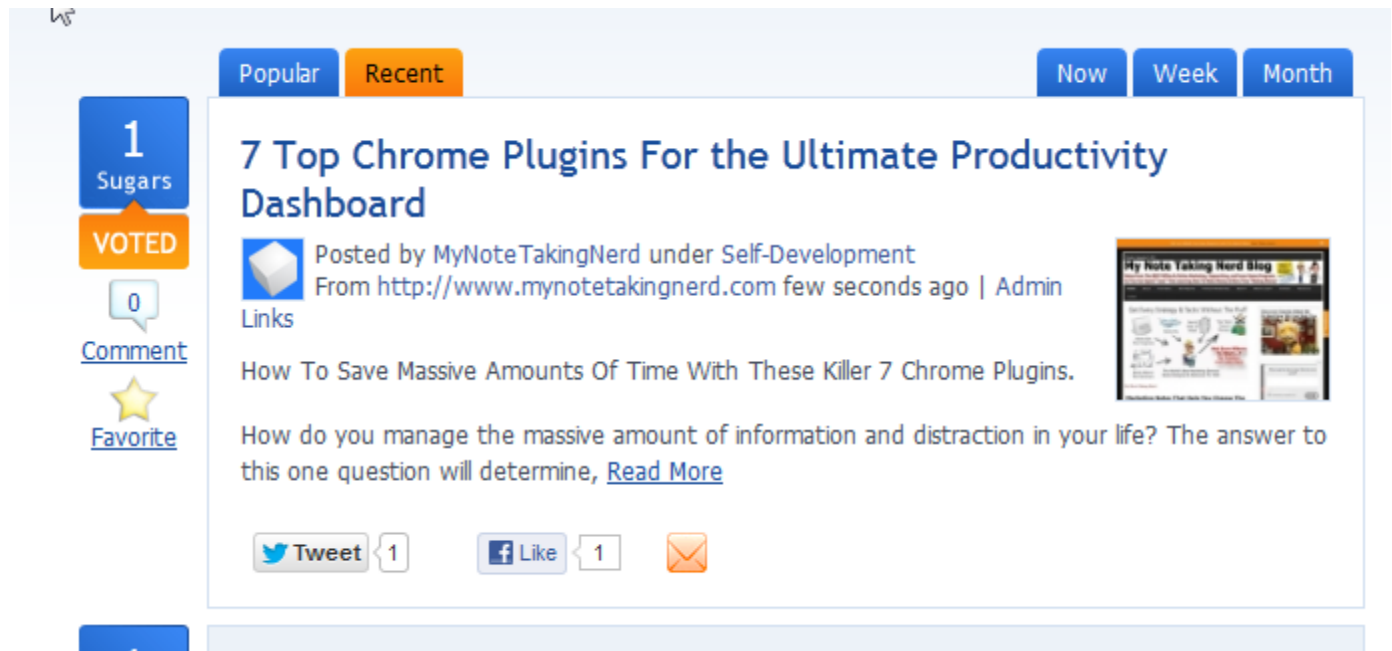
Popular Recent

Now Week Month

1
Sugars

VOTED

0

Comment

Favorite

7 Top Chrome Plugins For the Ultimate Productivity Dashboard

Posted by MyNoteTakingNerd under Self-Development
From http://www.mynotetakingnerd.com few seconds ago | Admin Links

My Note Taking Nerd Blog

How To Save Massive Amounts Of Time With These Killer 7 Chrome Plugins.

How do you manage the massive amount of information and distraction in your life? The answer to this one question will determine, Read More

Tweet 1

Like 1